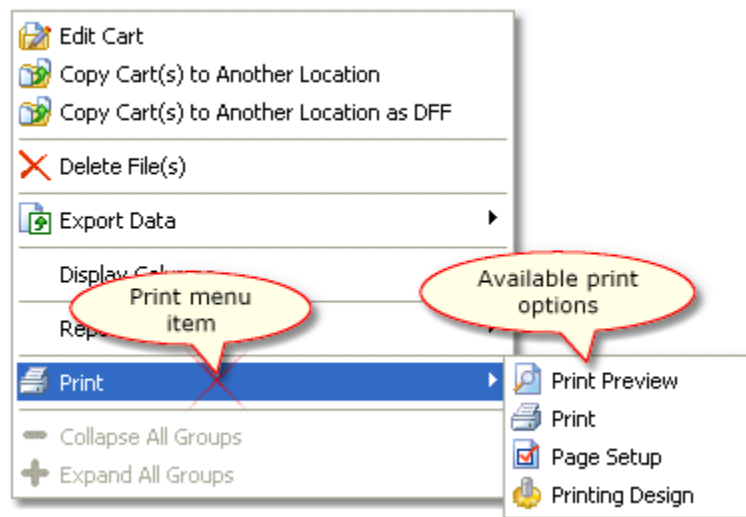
Edit Cart
Copy Cart(s) to Another Location
Copy Cart(s) to Another Location as DFF
Delete File(s)
Export Data
Display Colu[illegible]
Print menu item
Available print options
Rep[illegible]
Print
Print Preview
Print
Page Setup
Printing Design
Collapse All Groups
Expand All Groups